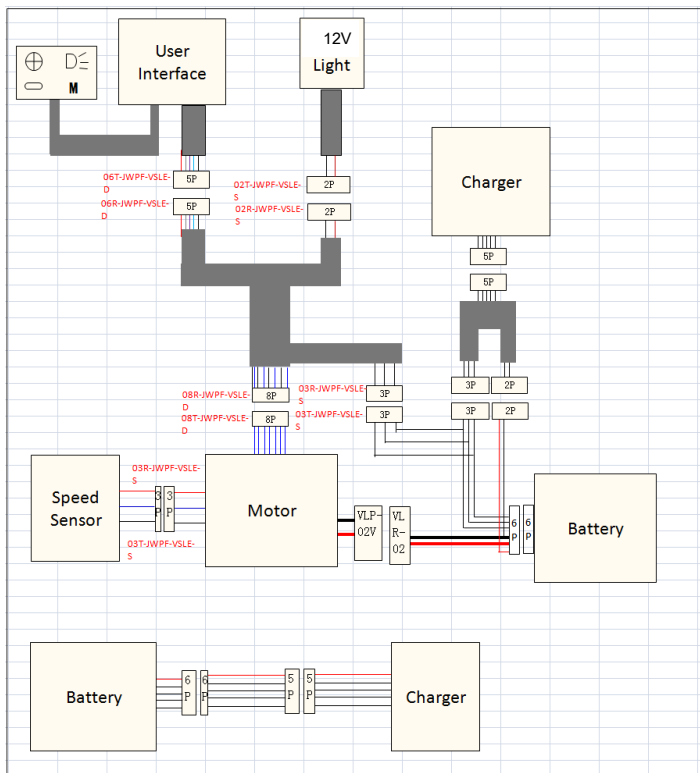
D
M

User Interface

12V Light

06T-JWPF-VSLE-D
5P
06R-JWPF-VSLE-D
5P

02T-JWPF-VSLE-S
2P
02R-JWPF-VSLE-S
2P

Charger

5P
5P

3P 2P
3P 2P

08R-JWPF-VSLE-D
8P
08T-JWPF-VSLE-D
8P

03R-JWPF-VSLE-S
3P
03T-JWPF-VSLE-S
3P

Speed Sensor

03R-JWPF-VSLE-S
3 P
3 P
03T-JWPF-VSLE-S

Motor

VLP-02V
VL R-02

6 P
6 P
Battery

Battery
6 P
6 P
5 P
5 P
Charger